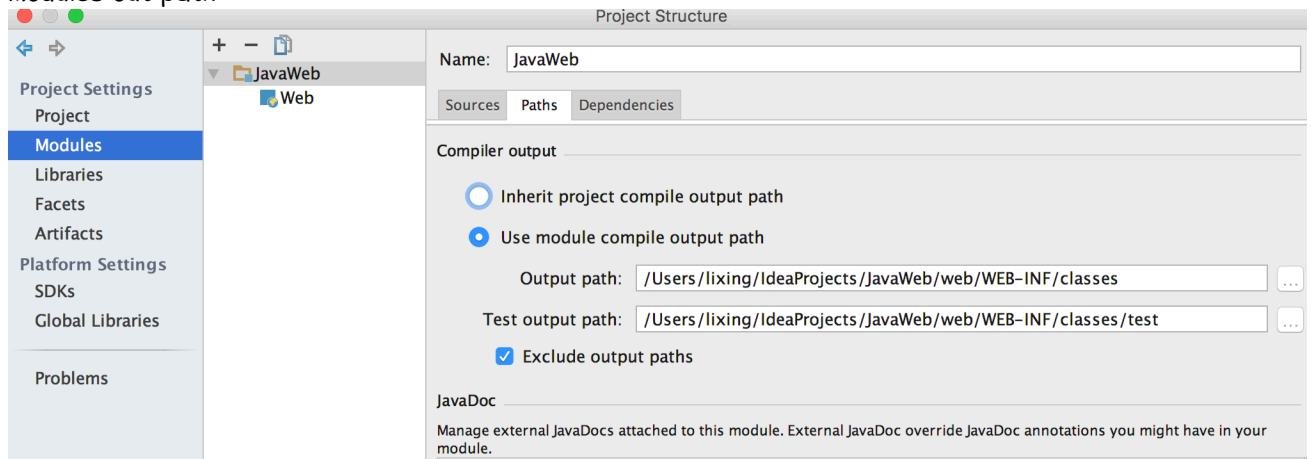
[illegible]

Project Structure

+ −

Project Settings
Project
Modules
Libraries
Facets
Artifacts
Platform Settings
SDKs
Global Libraries

Problems

JavaWeb
Web

Name: JavaWeb

Sources | Paths | Dependencies

Compiler output

Inherit project compile output path

Use module compile output path

Output path: /Users/lixing/IdeaProjects/JavaWeb/web/WEB-INF/classes ...

Test output path: /Users/lixing/IdeaProjects/JavaWeb/web/WEB-INF/classes/test ...

Exclude output paths

JavaDoc

Manage external JavaDocs attached to this module. External JavaDoc override JavaDoc annotations you might have in your module.